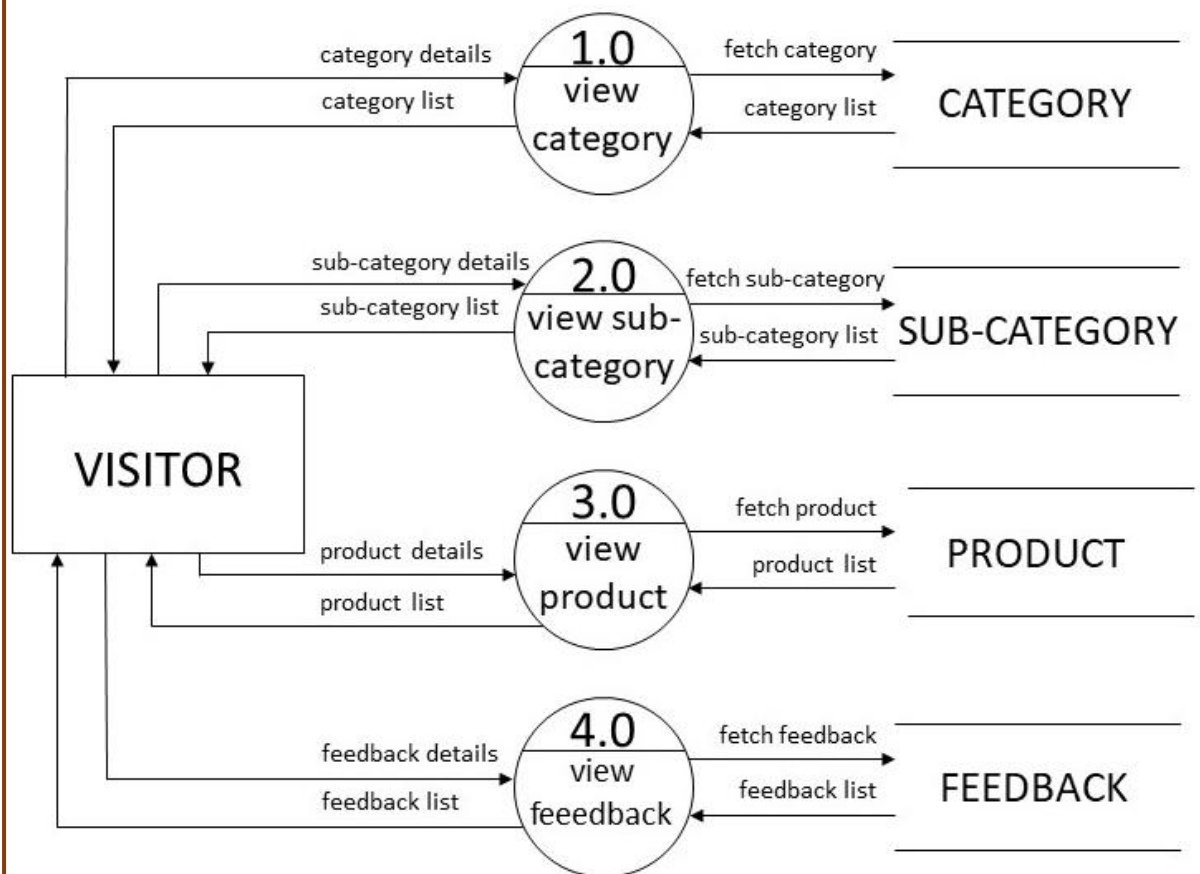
category details

category list

1.0
view category

fetch category

category list

CATEGORY

sub-category details

sub-category list

2.0
view sub-category

fetch sub-category

sub-category list

SUB-CATEGORY

VISITOR

product details

product list

3.0
view product

fetch product

product list

PRODUCT

feedback details

feedback list

4.0
view feeedback

fetch feedback

feedback list

FEEDBACK